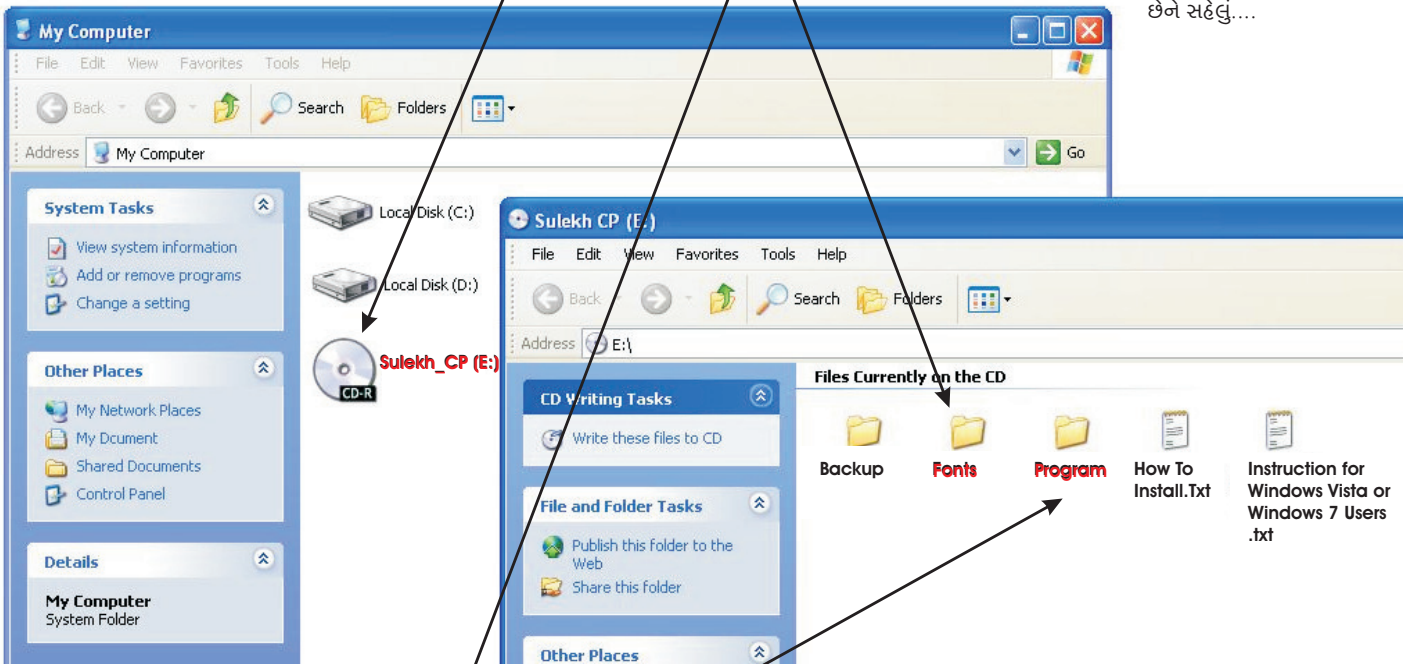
છેને સહેલું....

My Computer

File Edit View Favorites Tools Help

Back Search Folders

Address My Computer Go

System Tasks

View system information
Add or remove programs
Change a setting

Other Places

My Network Places
My Dcument
Shared Documents
Control Panel

Details

My Computer
System Folder

Local Disk (C:)

Local Disk (D:)

CD-R Sulekh_CP (E:)

Sulekh CP (E:)

File Edit View Favorites Tools Help

Back Search Folders

Address E:\

CD Writing Tasks

Write these files to CD

File and Folder Tasks

Publish this folder to the Web
Share this folder

Other Places

Files Currently on the CD

Backup

Fonts

Program

How To Install.Txt

Instruction for Windows Vista or Windows 7 Users .txt